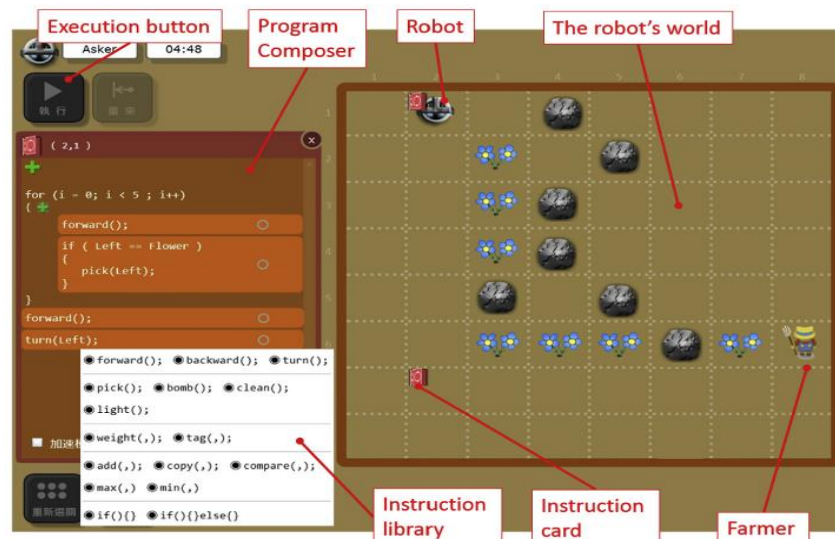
Execution button

Program Composer

Robot

The robot's world

Asker

04:48

執行

重來

( 2,1 )

for (i = 0; i < 5 ; i++)
{
forward();
if ( Left == Flower )
{
pick(Left);
}
}
forward();
turn(Left);

forward(); backward(); turn();
pick(); bomb(); clean();
light();
weight(,); tag(,);
add(,); copy(,); compare(,);
max(,) min(,)
if(){} if(){}else{}

加速

重新偵測

1 2 3 4 5 6 7 8

1 2 3 4 5 6

Instruction library

Instruction card

Farmer